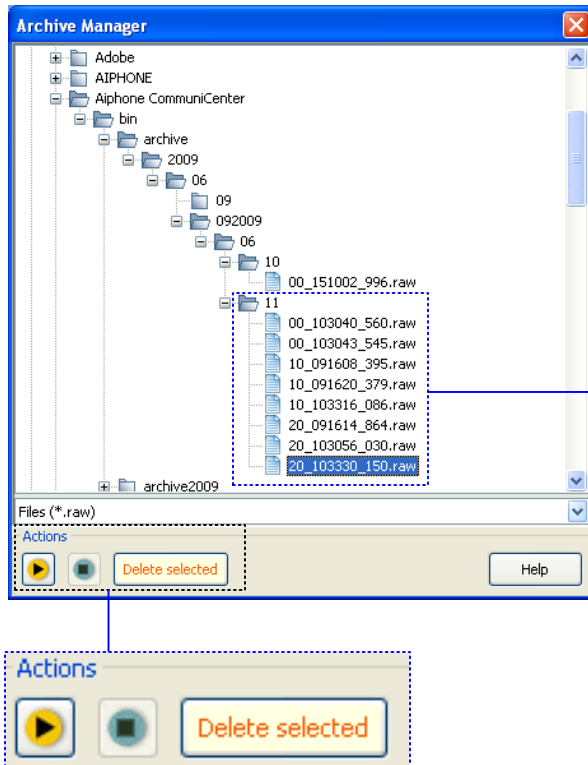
Archive Manager

Adobe
AIPHONE
Aiphone CommuniCenter
bin
archive
2009
06
09
092009
06
10
00_151002_996.raw
11
00_103040_560.raw
00_103043_545.raw
10_091608_395.raw
10_091620_379.raw
10_103316_086.raw
20_091614_864.raw
20_103056_030.raw
20_103330_150.raw
archive2009

Files (*.raw)

Actions
Delete selected
Help

Actions
Delete selected